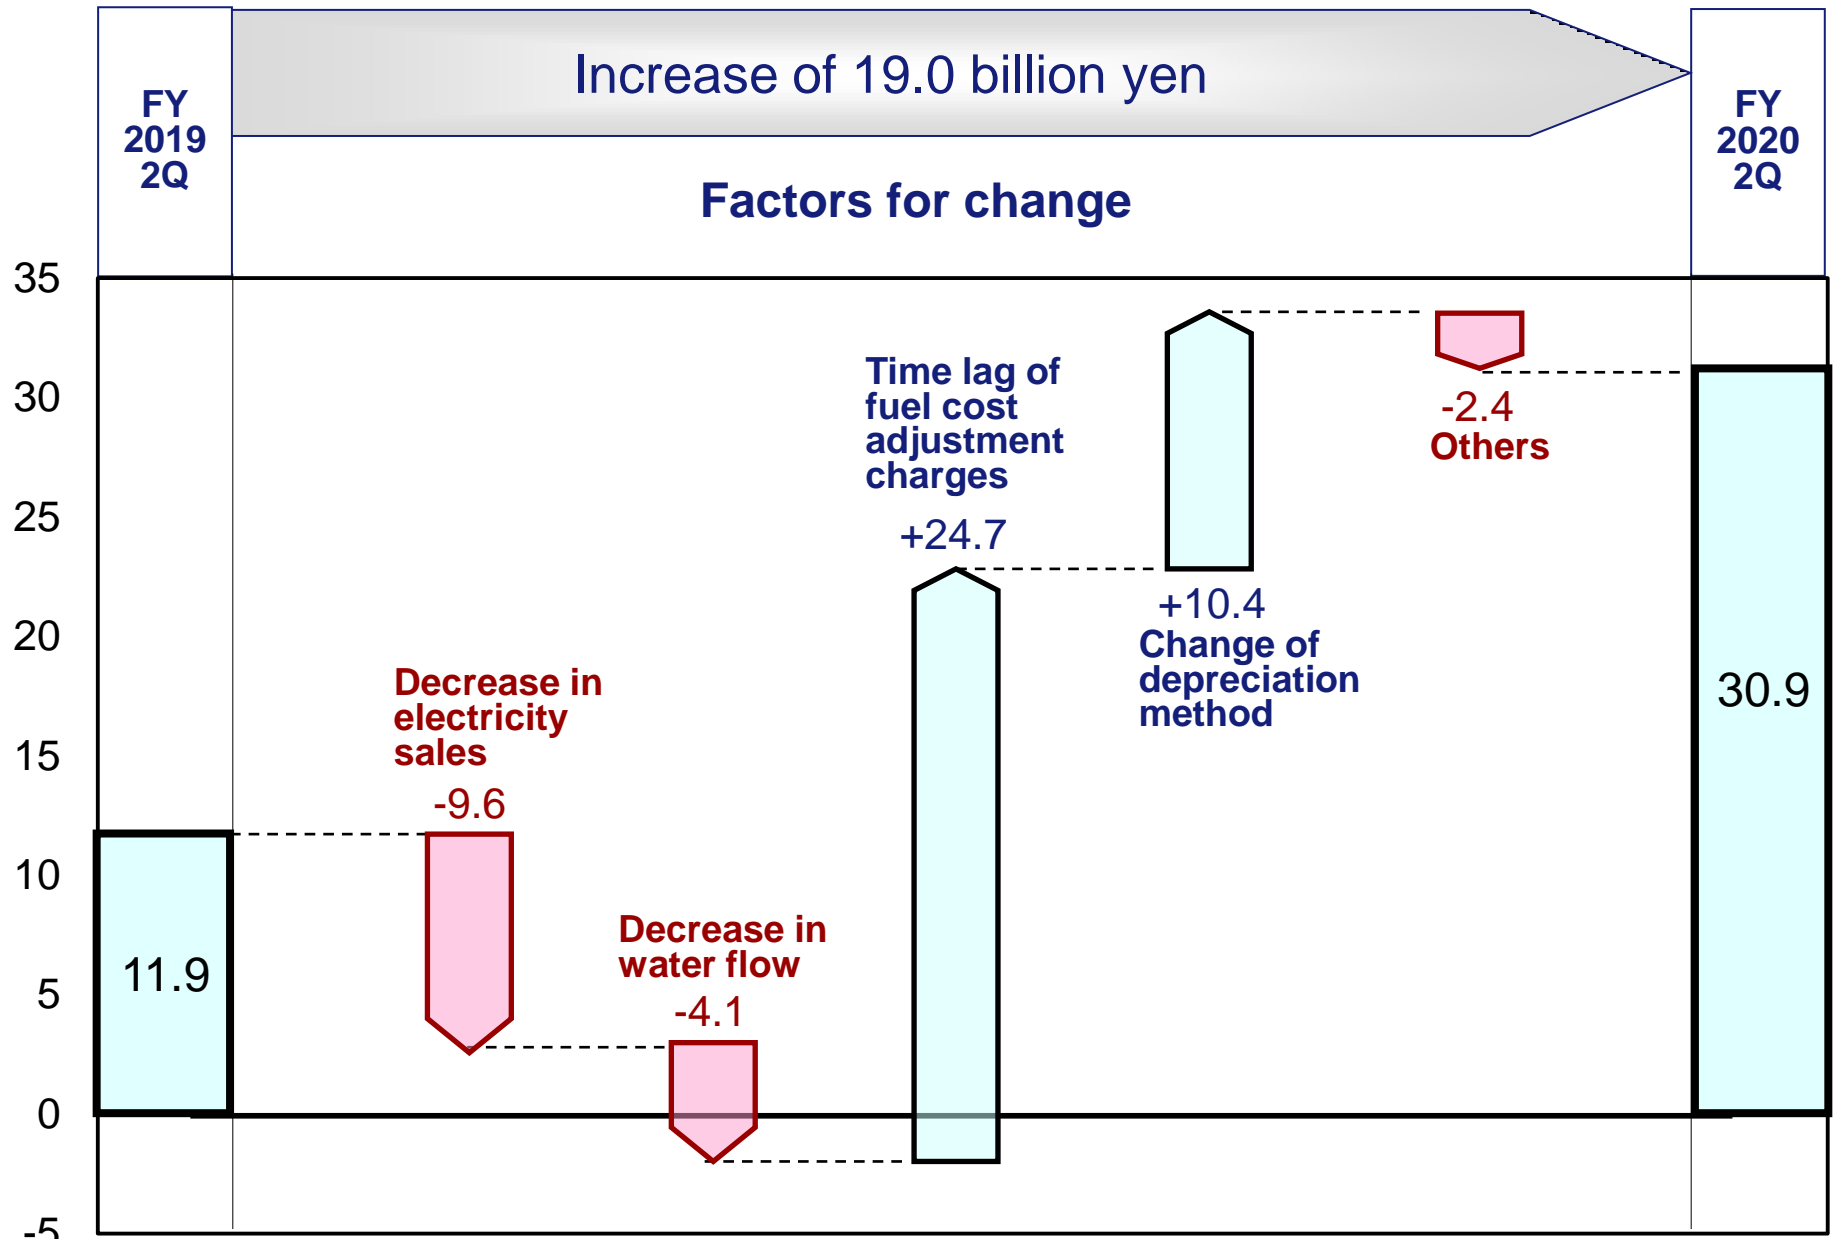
FY 2019 2Q

Increase of 19.0 billion yen

FY 2020 2Q

Factors for change

35
30
25
20
15
10
5
0
-5

11.9

Decrease in electricity sales
-9.6

Decrease in water flow
-4.1

Time lag of fuel cost adjustment charges
+24.7

+10.4
Change of depreciation method

-2.4
Others

30.9